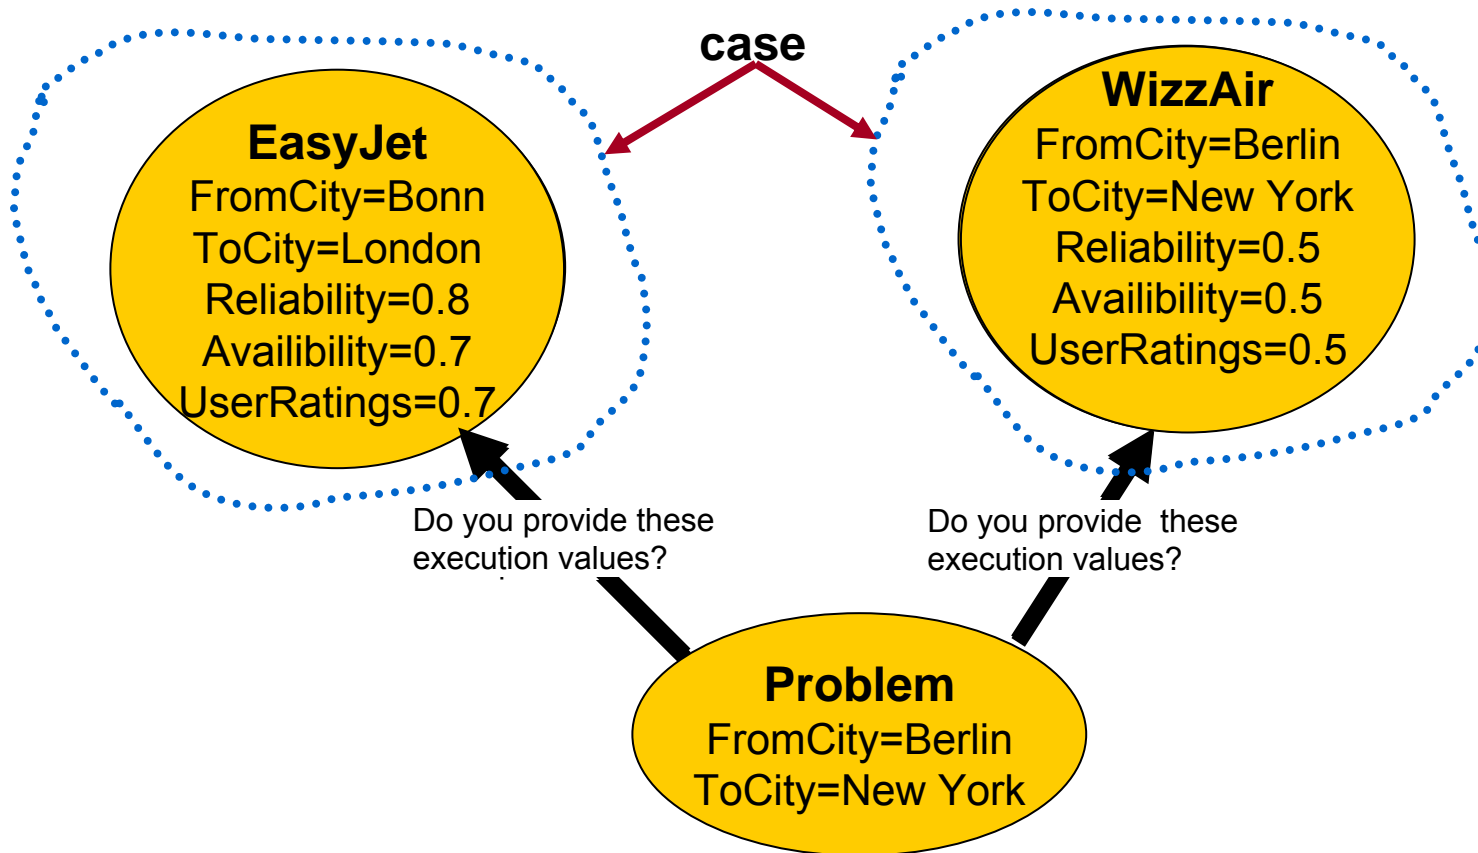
case

EasyJet
FromCity=Bonn
ToCity=London
Reliability=0.8
Availibility=0.7
UserRatings=0.7

WizzAir
FromCity=Berlin
ToCity=New York
Reliability=0.5
Availibility=0.5
UserRatings=0.5

Do you provide these execution values?

Do you provide these execution values?

Problem
FromCity=Berlin
ToCity=New York